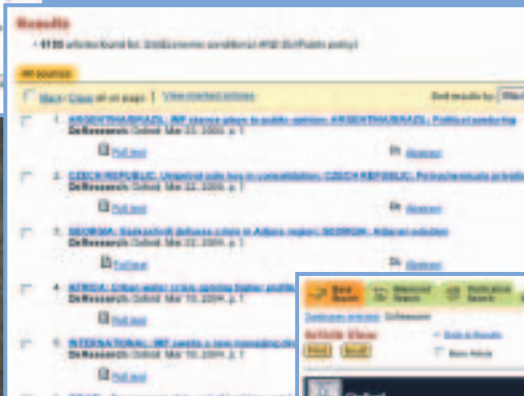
Results

• 4130 articles found for: Su(Economic conditions) AND Su(Public policy)

All sources

Mark / Clear all on page | View marked articles

Sort results by:

1. ARGENTINA/BRAZIL: IMF stance prices to public opinion; ARGENTINA/BRAZIL: Political posturing
OxResearch. Oxford: Mar 22, 2004. p. 1
Full text
Abstract

2. CZECH REPUBLIC: Unipetrol sale key to consolidation; CZECH REPUBLIC: Petrochemicals privatisation
OxResearch. Oxford: Mar 22, 2004. p. 1
Full text
Abstract

3. GEORGIA: Saakashvili defuses crisis in Adjara region; GEORGIA: Adjaran relations
OxResearch. Oxford: Mar 22, 2004. p. 1
Full text
Abstract

4. AFRICA: Urban water crisis spiking higher profile
OxResearch. Oxford: Mar 19, 2004. p. 1
Full text

5. INTERNATIONAL: IMF seeks a new managing director
OxResearch. Oxford: Mar 19, 2004. p. 1
Full text

Basic Search
Advanced Search
Publication Search
Databases selected: OxResearch
Article View
Back to Results
Print
Email
Mark Article
Oxford